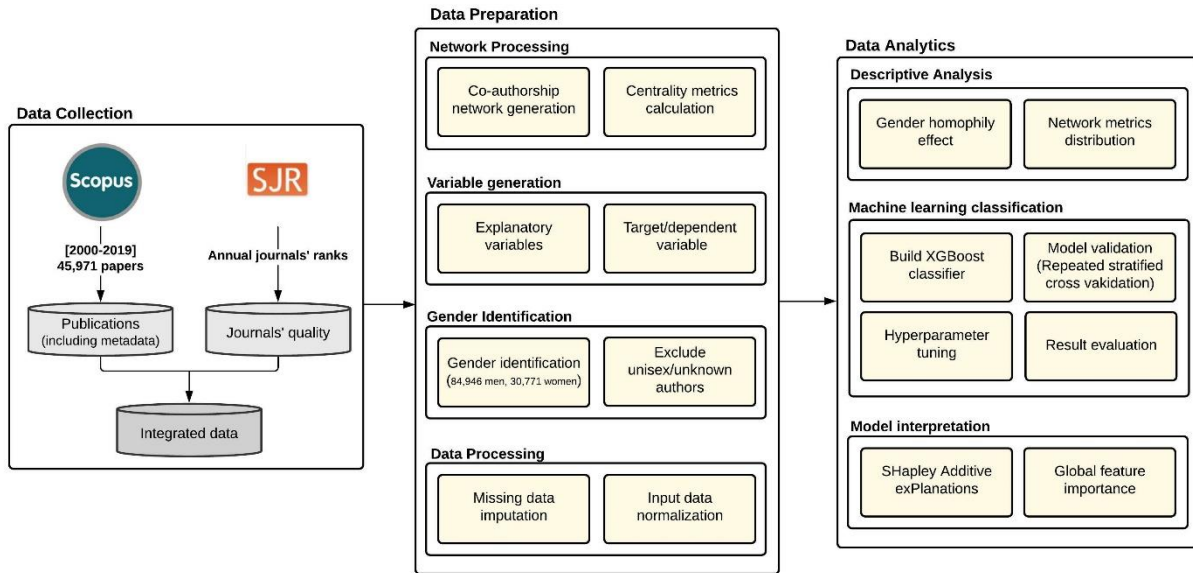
Data Collection

Scopus

SJR

[2000-2019]
45,971 papers

Annual journals' ranks

Publications
(including metadata)

Journals' quality

Integrated data

Data Preparation

Network Processing

Co-authorship network generation

Centrality metrics calculation

Variable generation

Explanatory variables

Target/dependent variable

Gender Identification

Gender identification (84,946 men, 30,771 women)

Exclude unisex/unknown authors

Data Processing

Missing data imputation

Input data normalization

Data Analytics

Descriptive Analysis

Gender homophily effect

Network metrics distribution

Machine learning classification

Build XGBoost classifier

Model validation (Repeated stratified cross vakidation)

Hyperparameter tuning

Result evaluation

Model interpretation

SHapley Additive exPlanations

Global feature importance